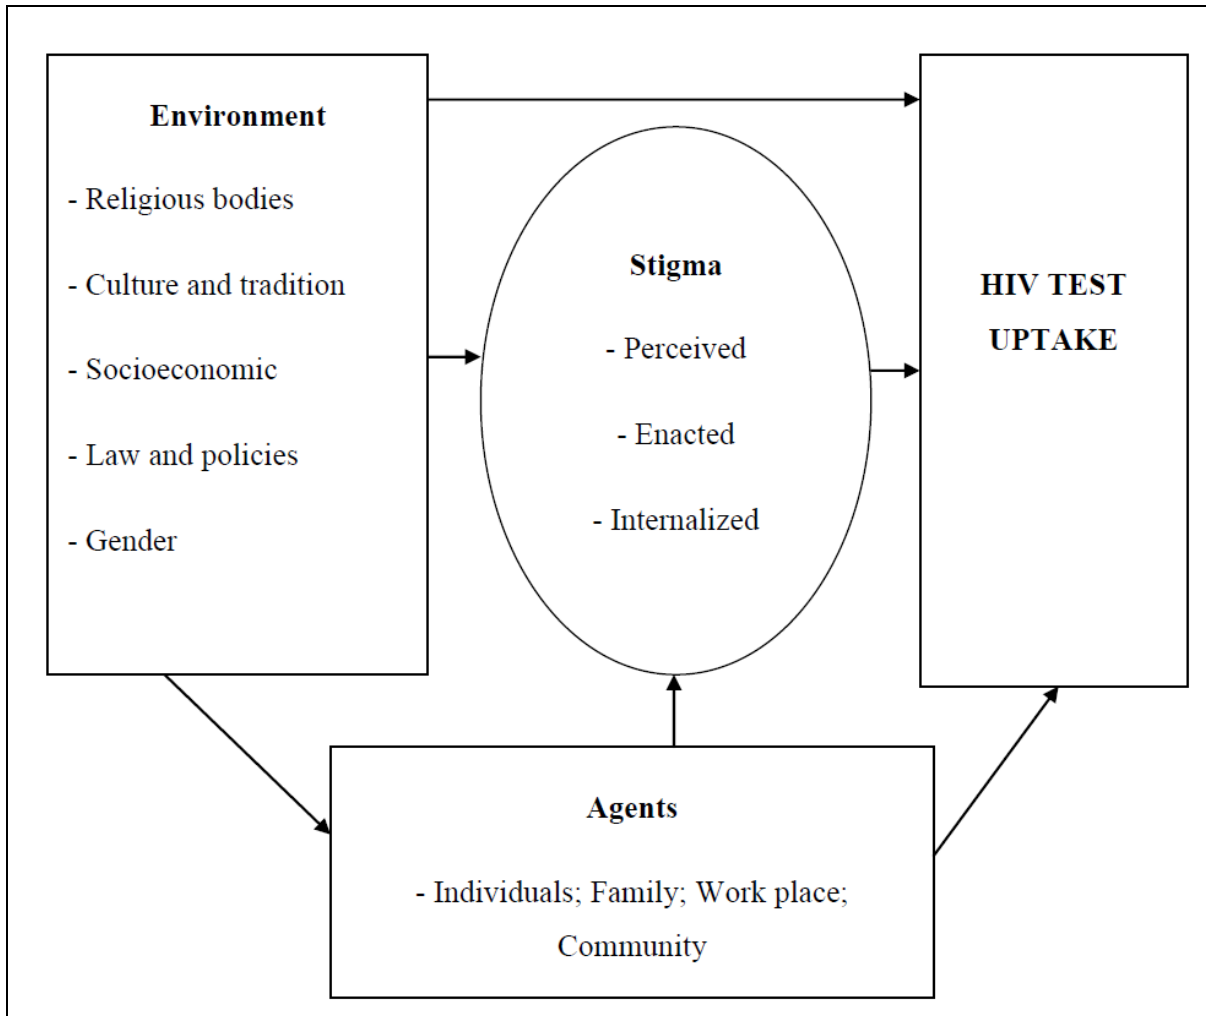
Environment

- Religious bodies

- Culture and tradition

- Socioeconomic

- Law and policies

- Gender

Stigma

- Perceived

- Enacted

- Internalized

HIV TEST UPTAKE

Agents

- Individuals; Family; Work place; Community